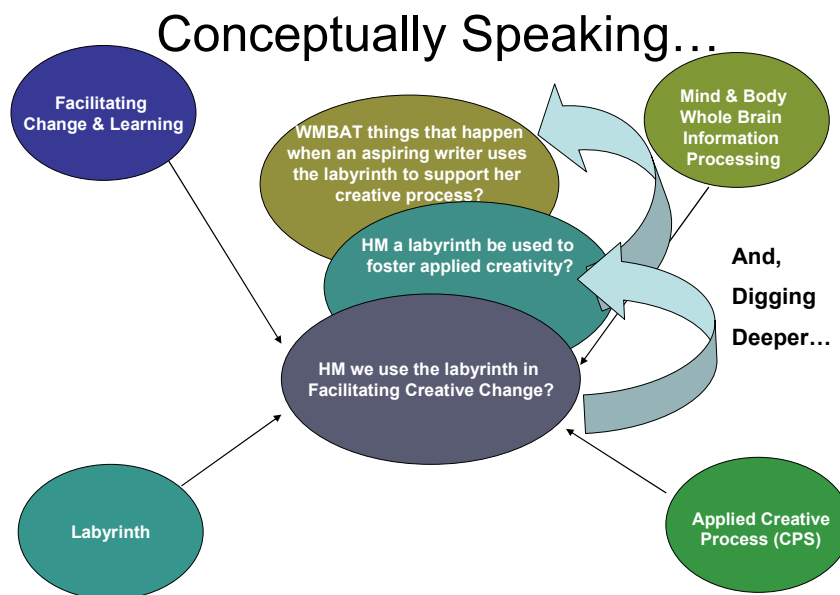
Conceptually Speaking…

Facilitating Change & Learning

Mind & Body Whole Brain Information Processing

WMBAT things that happen when an aspiring writer uses the labyrinth to support her creative process?

HM a labyrinth be used to foster applied creativity?

And,

Digging

Deeper…

HM we use the labyrinth in Facilitating Creative Change?

Labyrinth

Applied Creative Process (CPS)